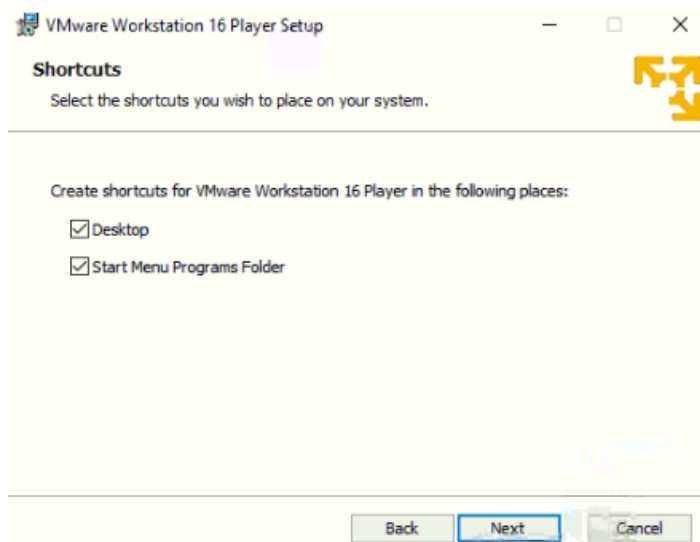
VMware Workstation 16 Player Setup

Shortcuts

Select the shortcuts you wish to place on your system.

Create shortcuts for VMware Workstation 16 Player in the following places:

Desktop

Start Menu Programs Folder

Back

Next

Cancel